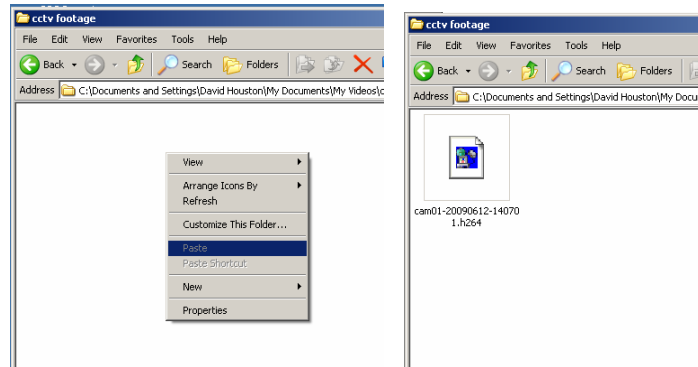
cctv footage

File Edit View Favorites Tools Help

Back Search Folders

Address C:\Documents and Settings\David Houston\My Documents\My Videos\c

View
Arrange Icons By
Refresh
Customize This Folder...
Paste
Paste Shortcut
New
Properties

cctv footage

File Edit View Favorites Tools Help

Back Search Folders

Address C:\Documents and Settings\David Houston\My Docu

cam01-20090612-140701.h264